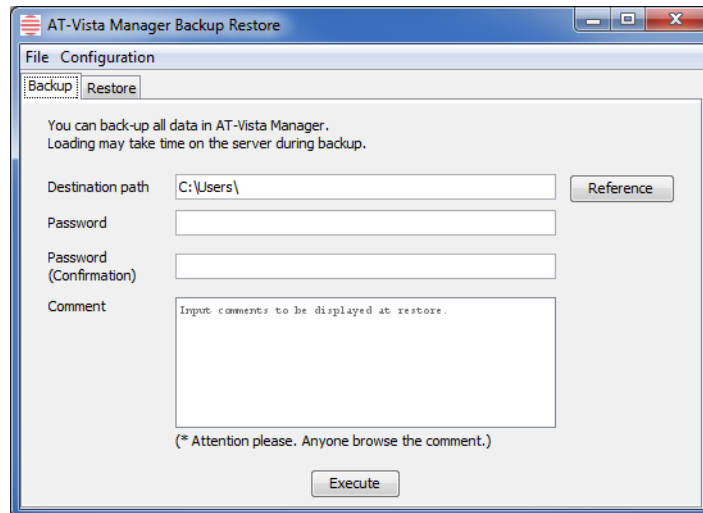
AT-Vista Manager Backup Restore

File Configuration

Backup Restore

You can back-up all data in AT-Vista Manager.
Loading may take time on the server during backup.

Destination path C:\Users\ Reference

Password

Password (Confirmation)

Comment

Input comments to be displayed at restore.

(* Attention please. Anyone browse the comment.)

Execute